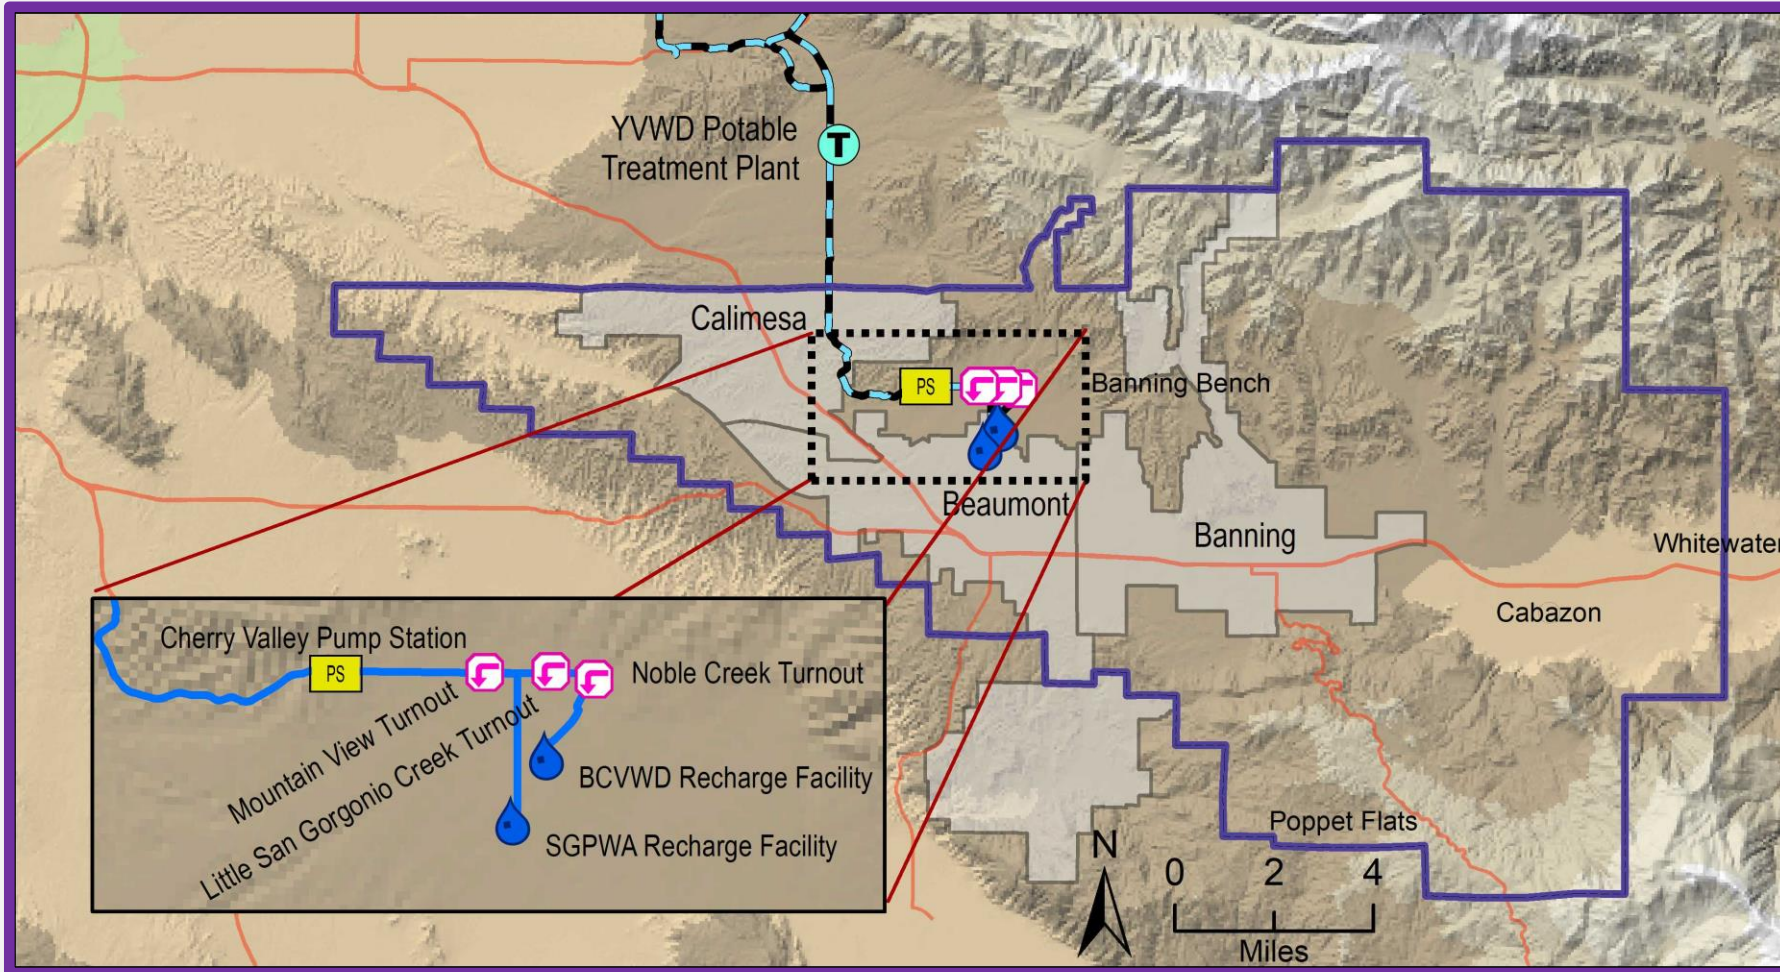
YVWD Potable Treatment Plant

T

Calimesa

PS

Banning Bench

Beaumont

Banning

Whitewater

Cabazon

Poppet Flats

Cherry Valley Pump Station

PS

Noble Creek Turnout

Mountain View Turnout

Little San Gorgonio Creek Turnout

BCVWD Recharge Facility

SGPWA Recharge Facility

N

0 2 4

Miles